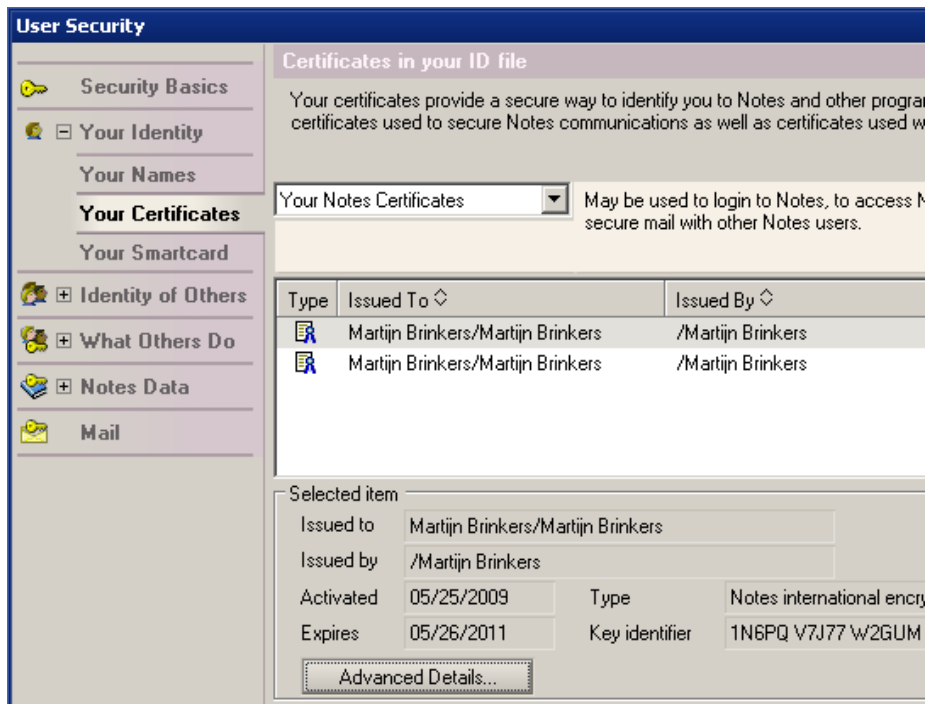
User Security

Security Basics
⊟ Your Identity
Your Names
Your Certificates
Your Smartcard
⊞ Identity of Others
⊞ What Others Do
⊞ Notes Data
Mail

Certificates in your ID file

Your certificates provide a secure way to identify you to Notes and other prograr certificates used to secure Notes communications as well as certificates used w

Your Notes Certificates

May be used to login to Notes, to access N secure mail with other Notes users.

| Type | Issued To | Issued By |
|---|---|---|
| | Martijn Brinkers/Martijn Brinkers | /Martijn Brinkers |
| | Martijn Brinkers/Martijn Brinkers | /Martijn Brinkers |

Selected item
Issued to Martijn Brinkers/Martijn Brinkers
Issued by /Martijn Brinkers
Activated 05/25/2009 Type Notes international encry
Expires 05/26/2011 Key identifier 1N6PQ V7J77 W2GUM

Advanced Details...